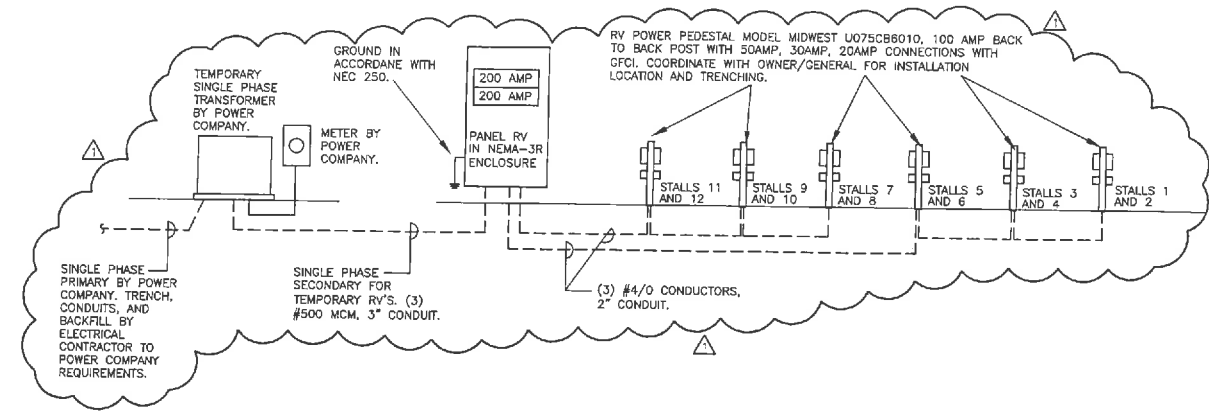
RV POWER PEDESTAL MODEL MIDWEST U075CB6010, 100 AMP BACK TO BACK POST WITH 50AMP, 30AMP, 20AMP CONNECTIONS WITH GFCI. COORDINATE WITH OWNER/GENERAL FOR INSTALLATION LOCATION AND TRENCHING.

1

GROUND IN ACCORDANE WITH NEC 250.

TEMPORARY SINGLE PHASE TRANSFORMER BY POWER COMPANY.

METER BY POWER COMPANY.

200 AMP

200 AMP

PANEL RV IN NEMA-3R ENCLOSURE

1

STALLS 11 AND 12

STALLS 9 AND 10

STALLS 7 AND 8

STALLS 5 AND 6

STALLS 3 AND 4

STALLS 1 AND 2

SINGLE PHASE PRIMARY BY POWER COMPANY. TRENCH, CONDUITS, AND BACKFILL BY ELECTRICAL CONTRACTOR TO POWER COMPANY REQUIREMENTS.

SINGLE PHASE SECONDARY FOR TEMPORARY RV'S. (3) #500 MCM, 3" CONDUIT.

(3) #4/0 CONDUCTORS, 2" CONDUIT.

1